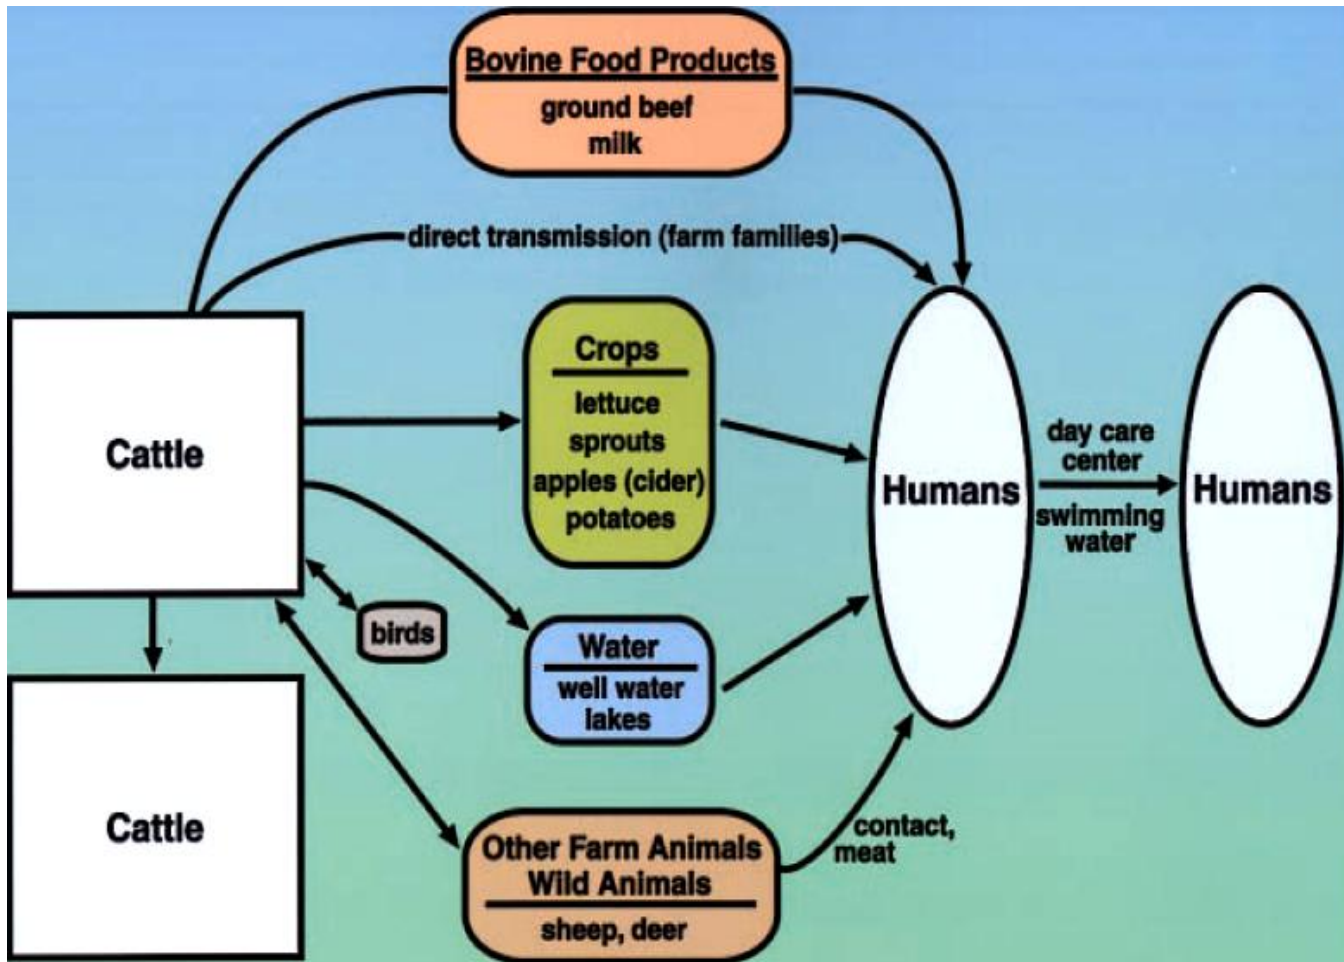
Bovine Food Products
ground beef
milk

direct transmission (farm families)

Cattle

Crops
lettuce
sprouts
apples (cider)
potatoes

Humans

day care center

swimming water

Humans

birds

Water
well water
lakes

Cattle

Other Farm Animals
Wild Animals
sheep, deer

contact, meat